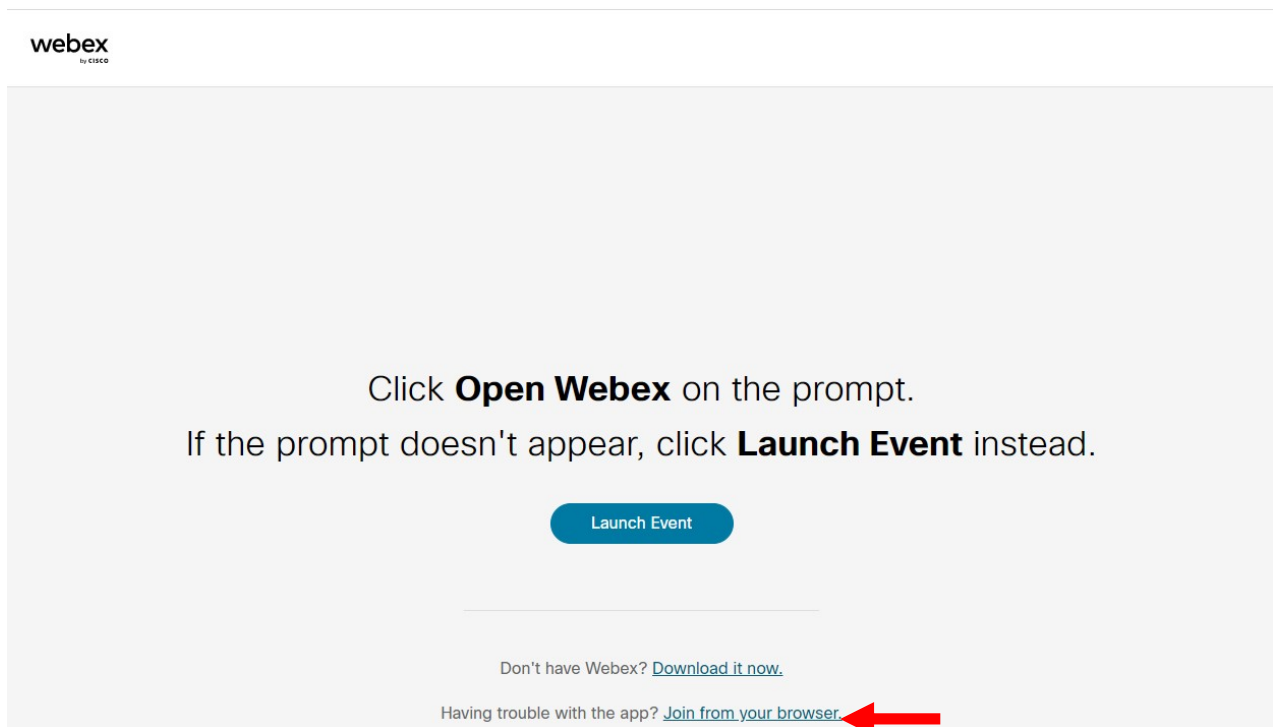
webex
by CISCO

Click **Open Webex** on the prompt.

If the prompt doesn't appear, click **Launch Event** instead.

Launch Event

Don't have Webex? Download it now.

Having trouble with the app? Join from your browser.